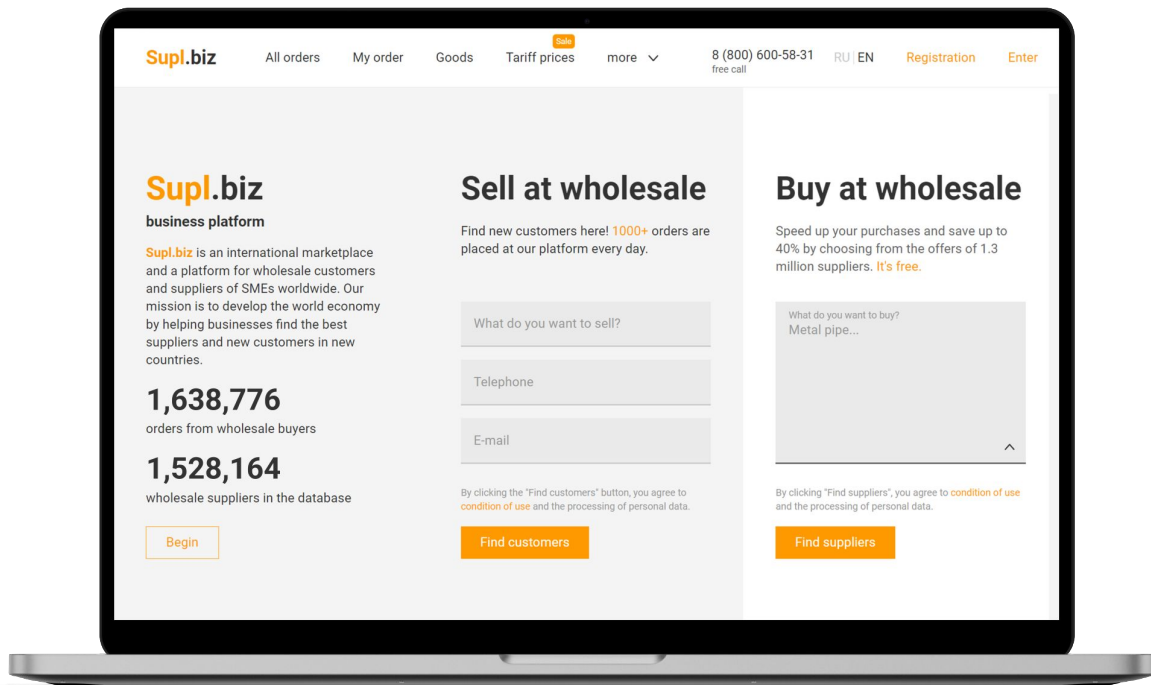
Supl.biz All orders My order Goods Sale Tariff prices more 8 (800) 600-58-31 free call RU | EN Registration Enter

Supl.biz
business platform

Supl.biz is an international marketplace and a platform for wholesale customers and suppliers of SMEs worldwide. Our mission is to develop the world economy by helping businesses find the best suppliers and new customers in new countries.

1,638,776
orders from wholesale buyers

1,528,164
wholesale suppliers in the database

Begin

Sell at wholesale

Find new customers here! 1000+ orders are placed at our platform every day.

What do you want to sell?

Telephone

E-mail

By clicking the "Find customers" button, you agree to condition of use and the processing of personal data.

Find customers

Buy at wholesale

Speed up your purchases and save up to 40% by choosing from the offers of 1.3 million suppliers. It's free.

What do you want to buy?
Metal pipe...

By clicking "Find suppliers", you agree to condition of use and the processing of personal data.

Find suppliers